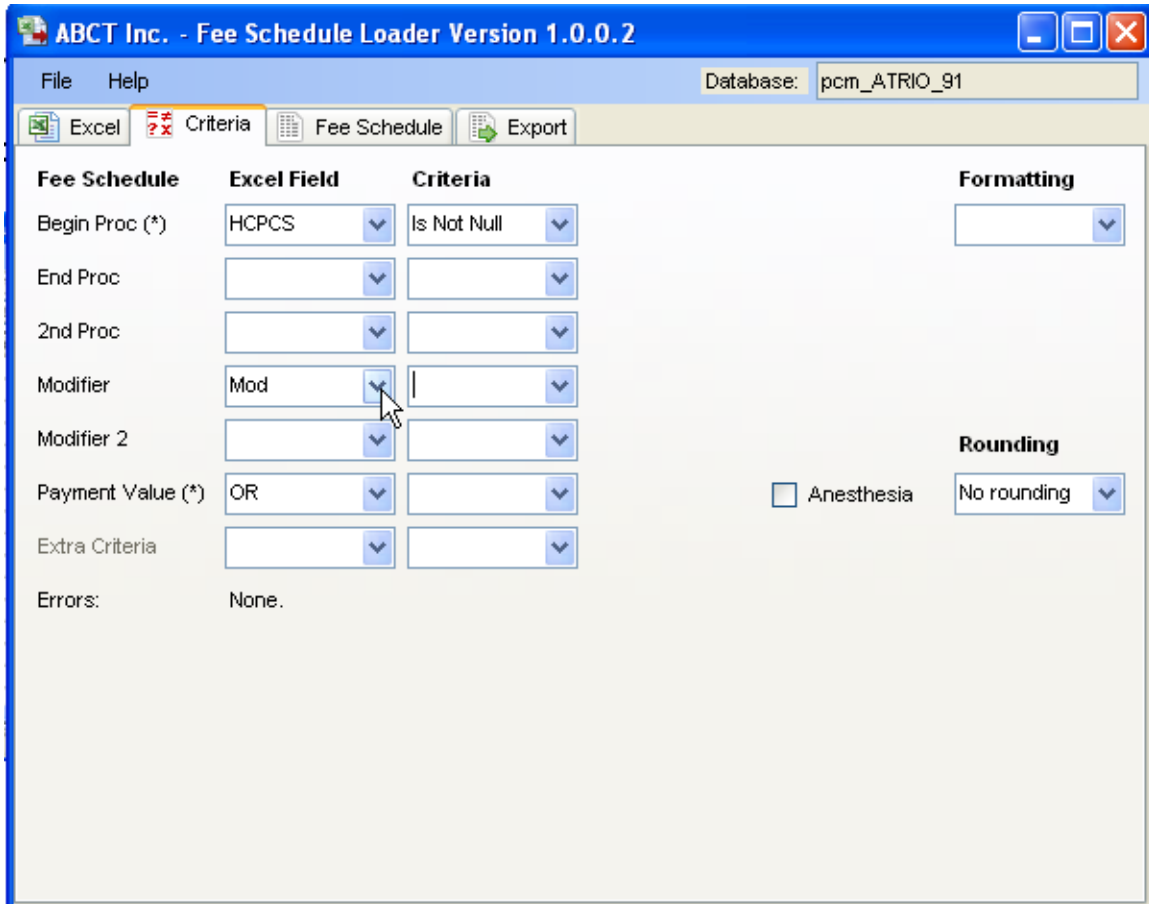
ABCT Inc. - Fee Schedule Loader Version 1.0.0.2

File Help

Database: pcm_ATRIO_91

Excel Criteria Fee Schedule Export

| Fee Schedule | Excel Field | Criteria |
|---|---|---|
| Begin Proc (*) | HCPCS | Is Not Null |
| End Proc | | |
| 2nd Proc | | |
| Modifier | Mod | |
| Modifier 2 | | |
| Payment Value (*) | OR | |
| Extra Criteria | | |

Errors: None.

Formatting

Rounding

Anesthesia

No rounding